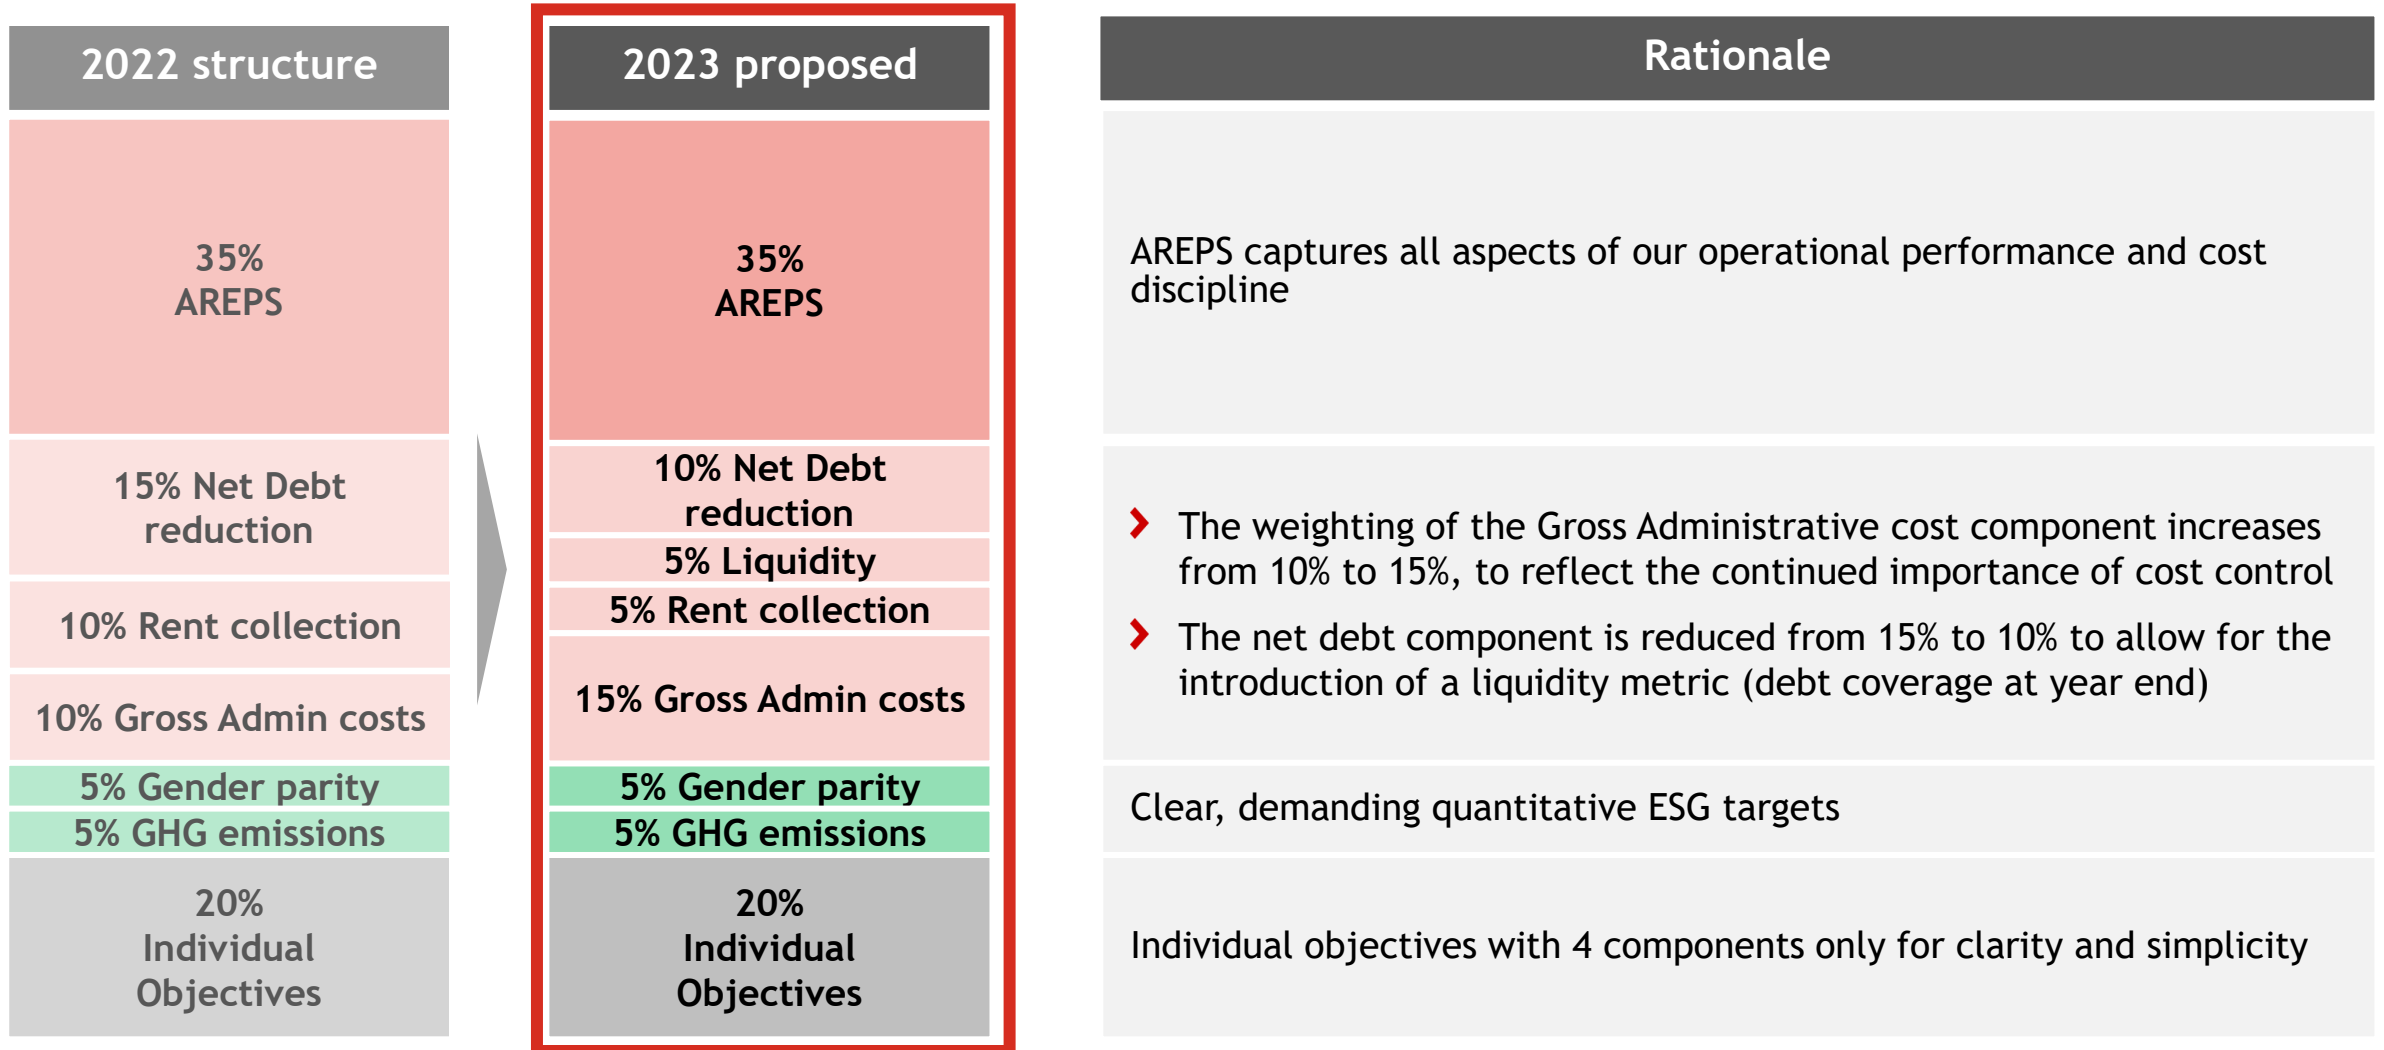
2022 structure

35%
AREPS

15% Net Debt reduction

10% Rent collection

10% Gross Admin costs

5% Gender parity

5% GHG emissions

20%
Individual Objectives

2023 proposed

35%
AREPS

10% Net Debt reduction

5% Liquidity

5% Rent collection

15% Gross Admin costs

5% Gender parity

5% GHG emissions

20%
Individual Objectives

Rationale

AREPS captures all aspects of our operational performance and cost discipline

The weighting of the Gross Administrative cost component increases from 10% to 15%, to reflect the continued importance of cost control

The net debt component is reduced from 15% to 10% to allow for the introduction of a liquidity metric (debt coverage at year end)

Clear, demanding quantitative ESG targets

Individual objectives with 4 components only for clarity and simplicity